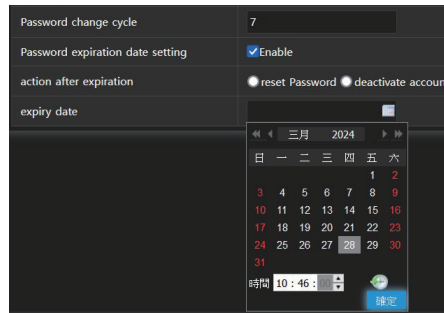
| Password change cycle | 7 |
|---|---|
| Password expiration date setting | Enable |
| action after expiration | reset Password deactivate accou |
| expiry date | |

三月 2024

| 日 | 一 | 二 | 三 | 四 | 五 | 六 |
|---|---|---|---|---|---|---|
| | | | | | 1 | 2 |
| 3 | 4 | 5 | 6 | 7 | 8 | 9 |
| 10 | 11 | 12 | 13 | 14 | 15 | 16 |
| 17 | 18 | 19 | 20 | 21 | 22 | 23 |
| 24 | 25 | 26 | 27 | 28 | 29 | 30 |
| 31 | | | | | | |

時間 10 : 46 : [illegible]

確定